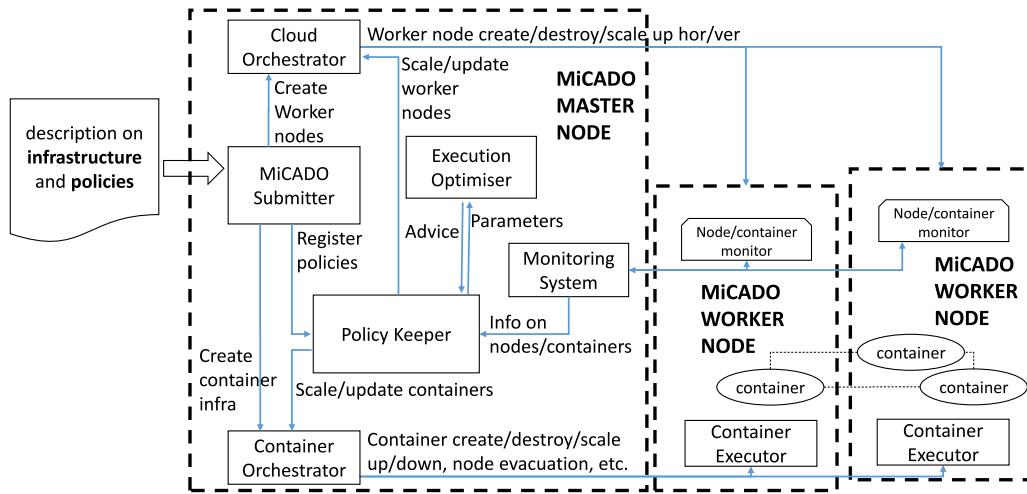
description on **infrastructure** and **policies**

Cloud Orchestrator

Worker node create/destroy/scale up hor/ver

Create Worker nodes

Scale/update worker nodes

MiCADO MASTER NODE

MiCADO Submitter

Execution Optimiser

Register policies

Advice

Parameters

Monitoring System

Node/container monitor

Node/container monitor

MiCADO WORKER NODE

MiCADO WORKER NODE

Policy Keeper

Info on nodes/containers

Create container infra

Scale/update containers

container

container

container

Container Orchestrator

Container create/destroy/scale up/down, node evacuation, etc.

Container Executor

Container Executor